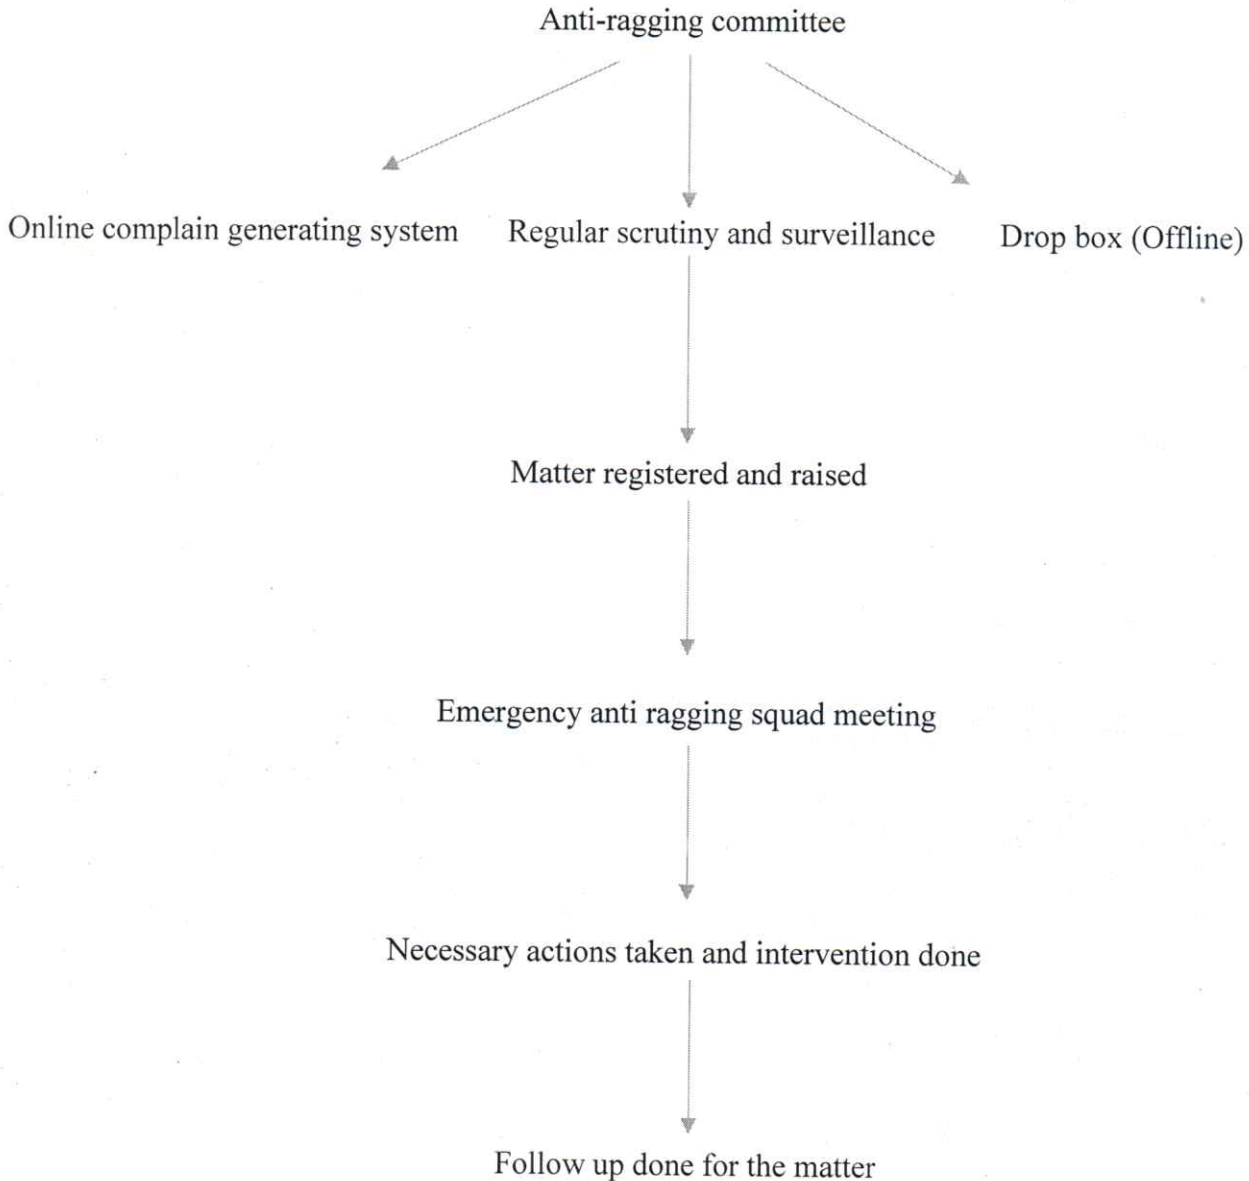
Anti-ragging committee

Online complain generating system

Regular scrutiny and surveillance

Drop box (Offline)

Matter registered and raised

Emergency anti ragging squad meeting

Necessary actions taken and intervention done

Follow up done for the matter